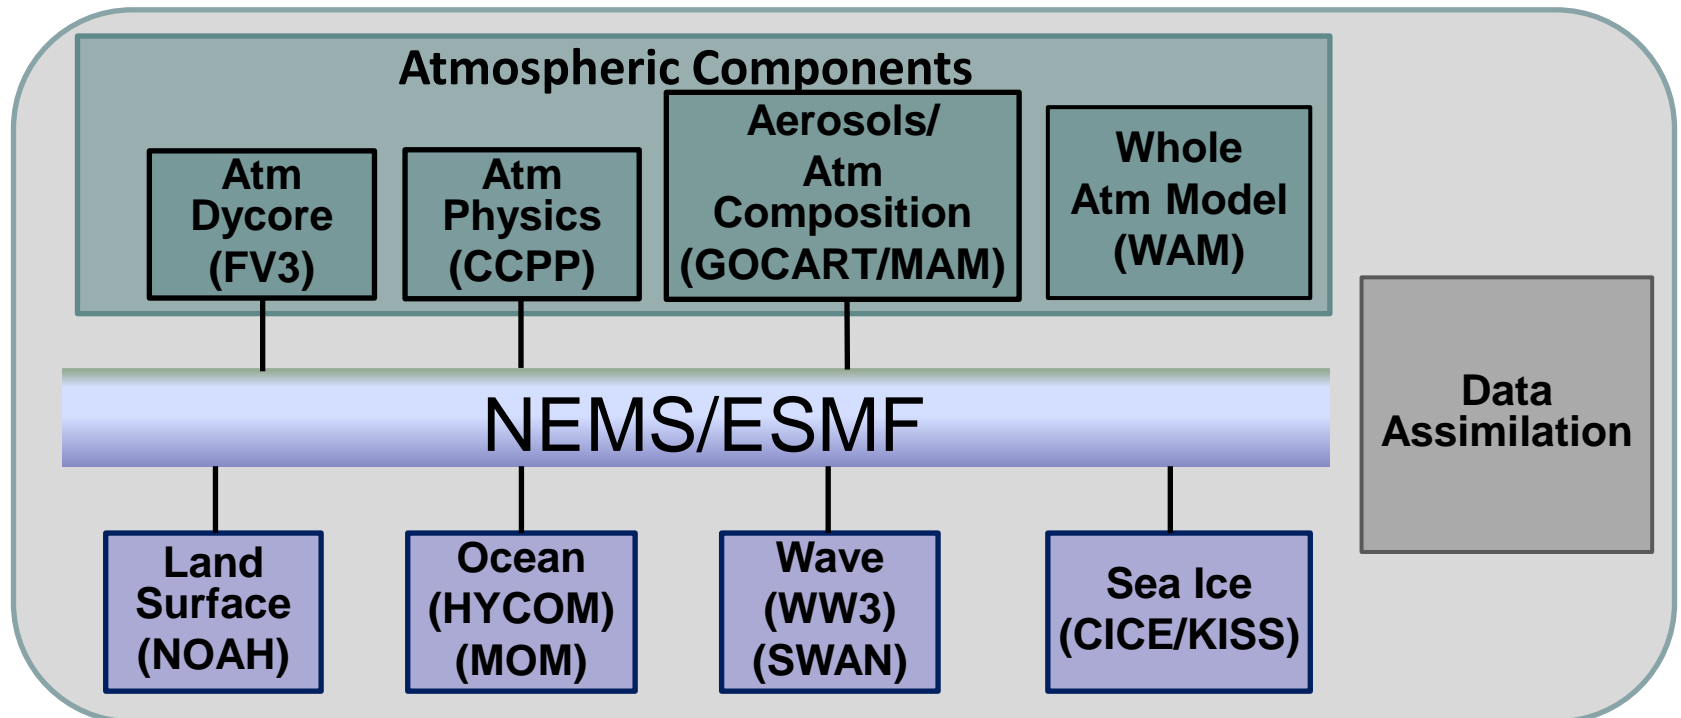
Atmospheric Components

Atm Dycore (FV3)

Atm Physics (CCPP)

Aerosols/ Atm Composition (GOCART/MAM)

Whole Atm Model (WAM)

NEMS/ESMF

Data Assimilation

Land Surface (NOAH)

Ocean (HYCOM) (MOM)

Wave (WW3) (SWAN)

Sea Ice (CICE/KISS)